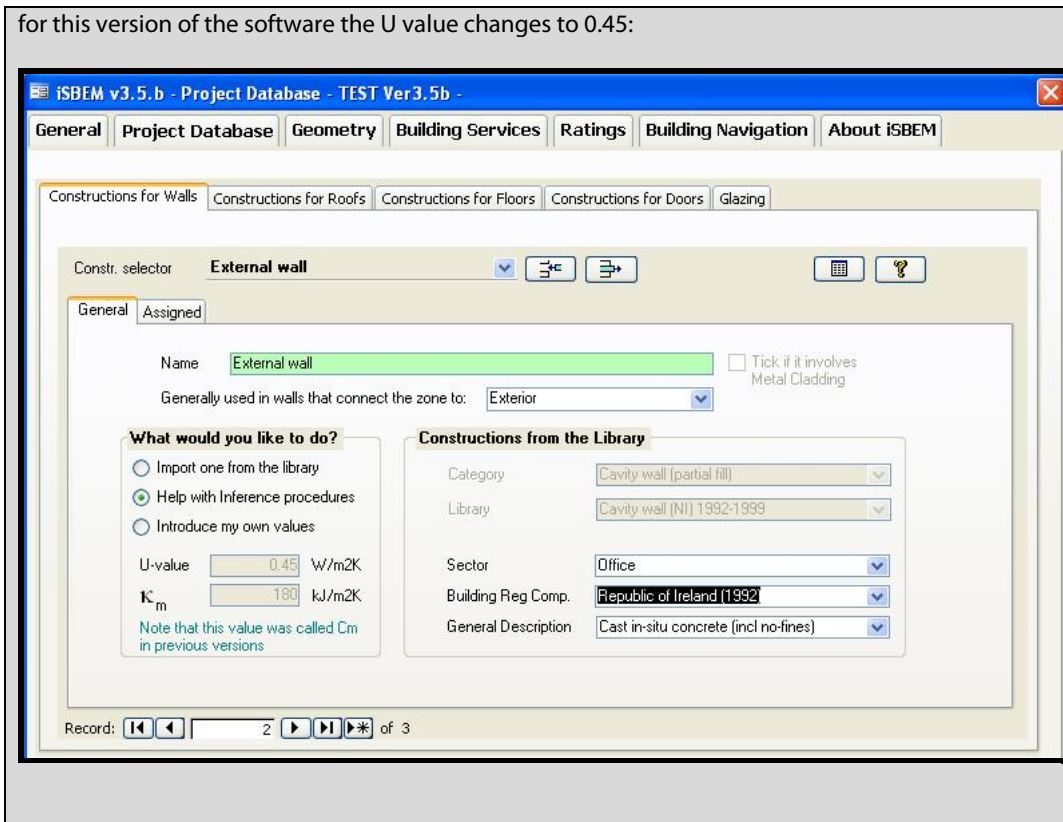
for this version of the software the U value changes to 0.45:

iSBEM v3.5.b - Project Database - TEST Ver3.5b -

General | Project Database | Geometry | Building Services | Ratings | Building Navigation | About iSBEM

Constructions for Walls | Constructions for Roofs | Constructions for Floors | Constructions for Doors | Glazing

Constr. selector External wall

General | Assigned

Name External wall

Tick if it involves Metal Cladding

Generally used in walls that connect the zone to: Exterior

What would you like to do?

Import one from the library

Help with Inference procedures

Introduce my own values

U-value 0.45 W/m2K

$\kappa_m$ 180 kJ/m2K

Note that this value was called Cm in previous versions

Constructions from the Library

Category Cavity wall (partial fill)

Library Cavity wall (NI) 1992-1999

Sector Office

Building Reg Comp. Republic of Ireland (1992)

General Description Cast in-situ concrete (incl no-fines)

Record: 2 of 3